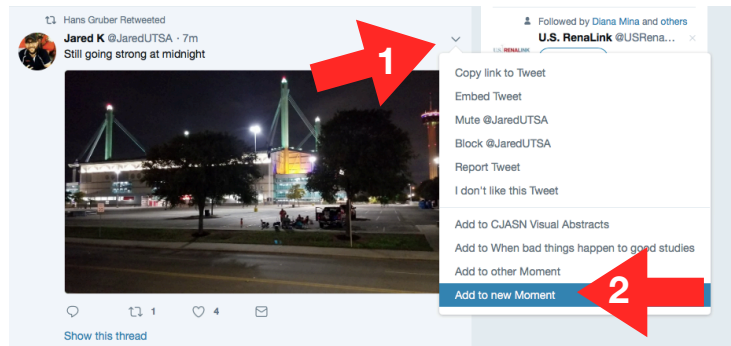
Hans Gruber Retweeted

Jared K @JaredUTSA · 7m
Still going strong at midnight

1

Followed by Diana Mina and others
U.S. RenaLink @USRena...
RENALINK

Copy link to Tweet
Embed Tweet
Mute @JaredUTSA
Block @JaredUTSA
Report Tweet
I don't like this Tweet
Add to CJASN Visual Abstracts
Add to When bad things happen to good studies
Add to other Moment
Add to new Moment

2

1 4

Show this thread